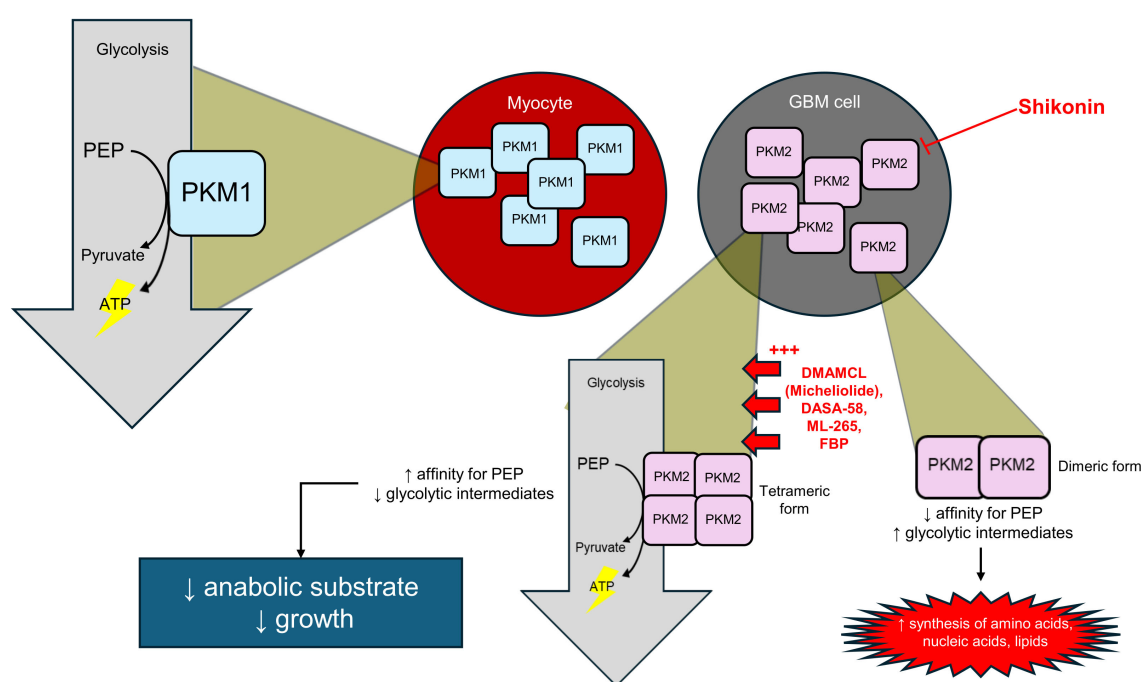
Glycolysis

PEP

PKM1

Pyruvate

ATP

Myocyte

PKM1

PKM1

PKM1

PKM1

PKM1

PKM1

GBM cell

Shikonin

PKM2

PKM2

PKM2

PKM2

PKM2

PKM2

+++

DMAMCL (Micheliolide), DASA-58, ML-265, FBP

Glycolysis

PEP

PKM2

PKM2

PKM2

PKM2

Pyruvate

ATP

Tetrameric form

PKM2

PKM2

Dimeric form

↑ affinity for PEP
↓ glycolytic intermediates

↓ anabolic substrate
↓ growth

↓ affinity for PEP
↑ glycolytic intermediates

↑ synthesis of amino acids, nucleic acids, lipids